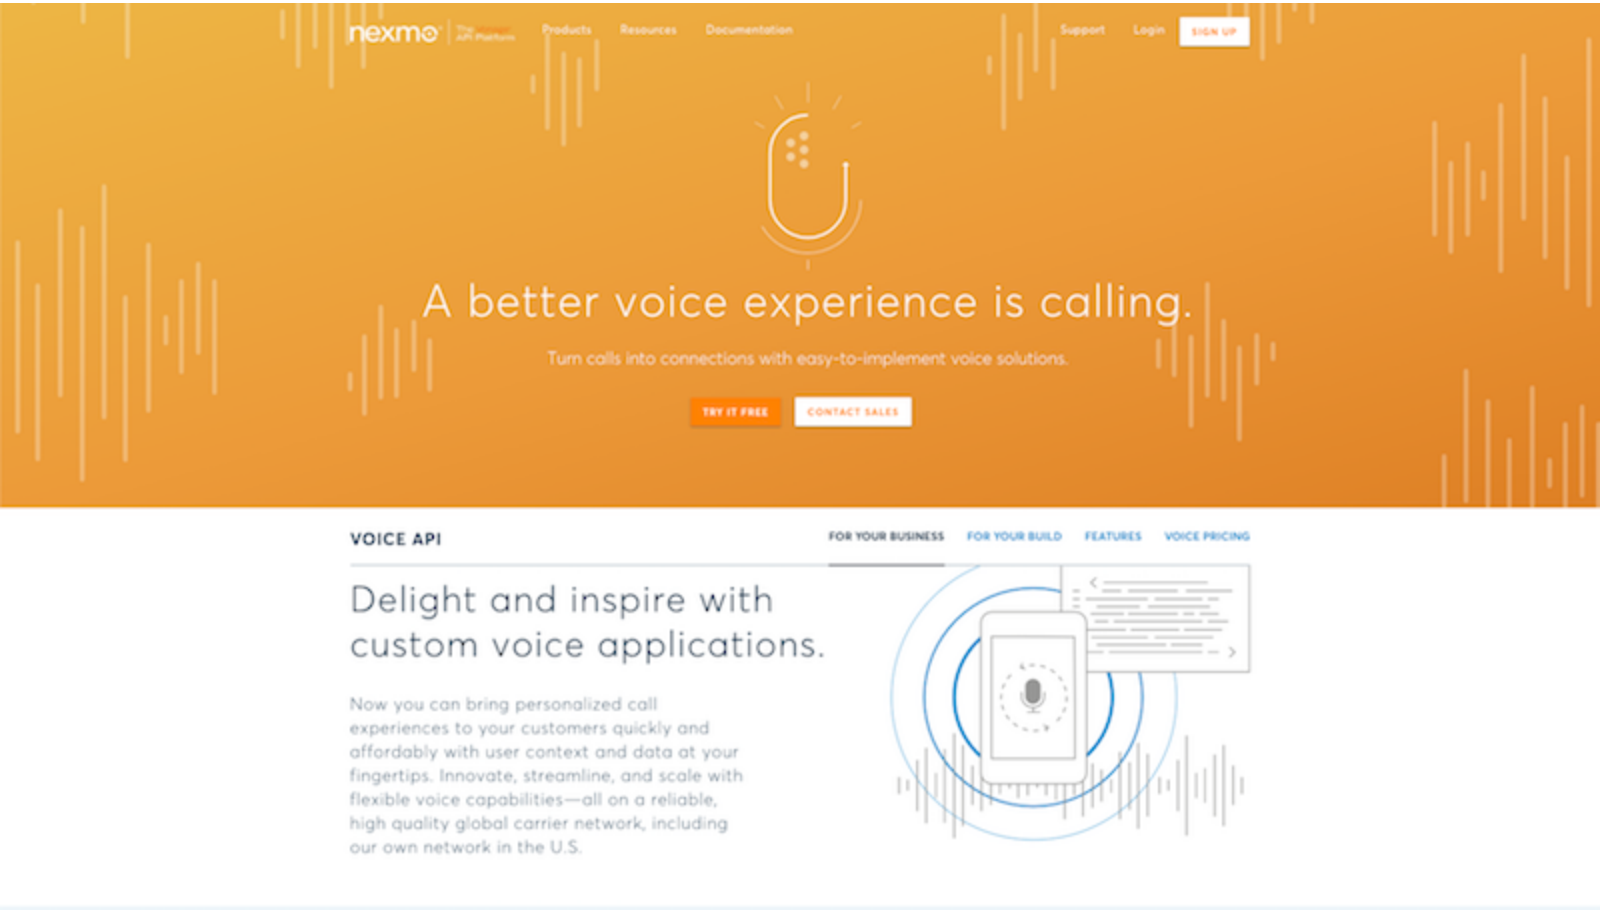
nexmo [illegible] API Platform

Products Resources Documentation

Support Login SIGN UP

A better voice experience is calling.

Turn calls into connections with easy-to-implement voice solutions.

TRY IT FREE CONTACT SALES

VOICE API

FOR YOUR BUSINESS FOR YOUR BUILD FEATURES VOICE PRICING

Delight and inspire with custom voice applications.

Now you can bring personalized call experiences to your customers quickly and affordably with user context and data at your fingertips. Innovate, streamline, and scale with flexible voice capabilities—all on a reliable, high quality global carrier network, including our own network in the U.S.